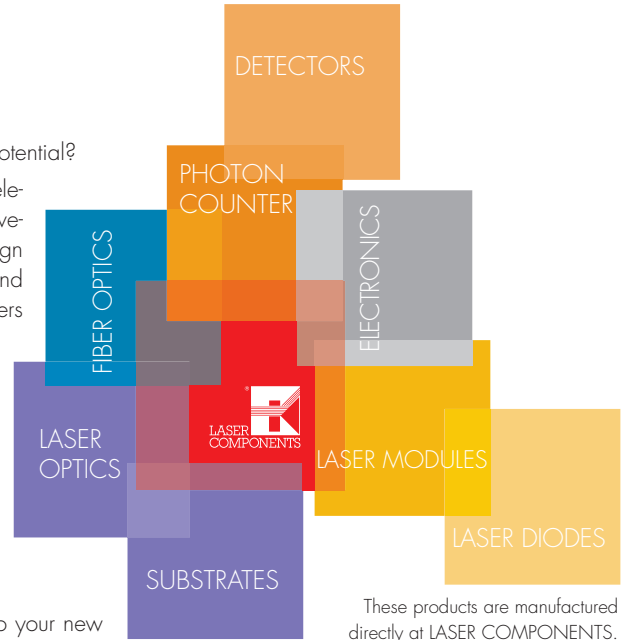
otential?

ele-
ve-
gn
nd
ers

DETECTORS

PHOTON COUNTER

FIBER OPTICS

ELECTRONICS

LASER COMPONENTS

LASER OPTICS

LASER MODULES

LASER DIODES

SUBSTRATES

o your new

These products are manufactured directly at LASER COMPONENTS.